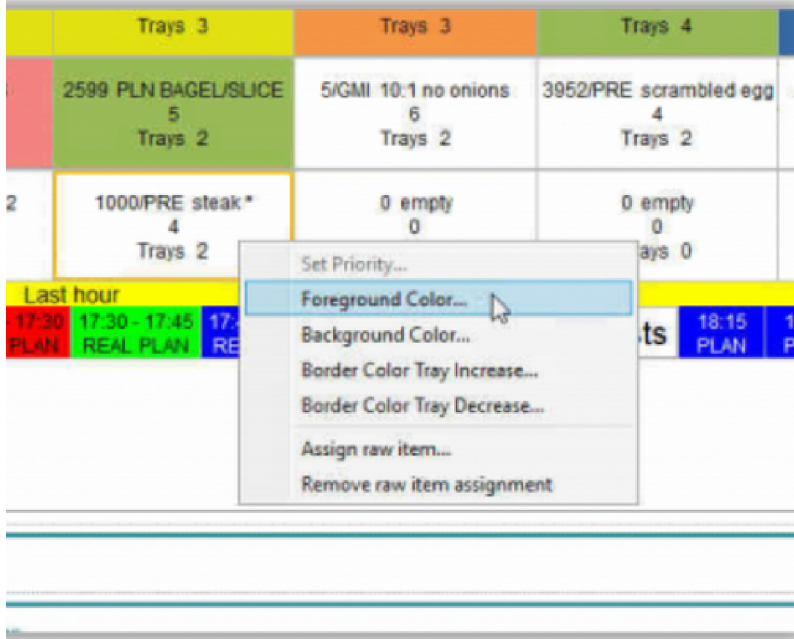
Trays 3
Trays 3
Trays 4

2599 PLN BAGEL/SLICE
5
Trays 2

5/GMI 10:1 no onions
6
Trays 2

3952/PRE scrambled egg
4
Trays 2

2

1000/PRE steak *
4
Trays 2

0 empty
0

0 empty
0
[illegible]ays 0

Last hour

17:30 PLAN
17:30 - 17:45 REAL PLAN
17:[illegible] RE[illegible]
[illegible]ts
18:15 PLAN
1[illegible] P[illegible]

Set Priority...
Foreground Color...
Background Color...
Border Color Tray Increase...
Border Color Tray Decrease...
Assign raw item...
Remove raw item assignment